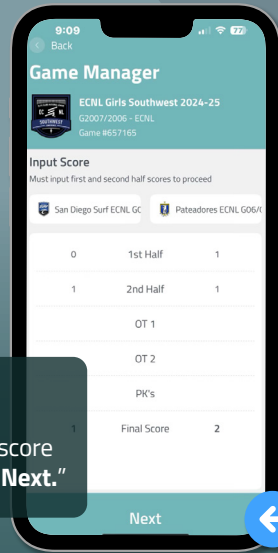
9:09
77
Back
Game Manager
ECNL Girls Southwest 2024-25
G2007/2006 - ECNL
Game #657165
SOUTHWEST
Input Score
Must input first and second half scores to proceed
San Diego Surf ECNL GC
Pateadores ECNL G06/C

| | | |
|---|---|---|
| 0 | 1st Half | 1 |
| 1 | 2nd Half | 1 |
| | OT 1 | |
| | OT 2 | |
| | PK's | |
| 1 | Final Score | 2 |

score
Next."
Next